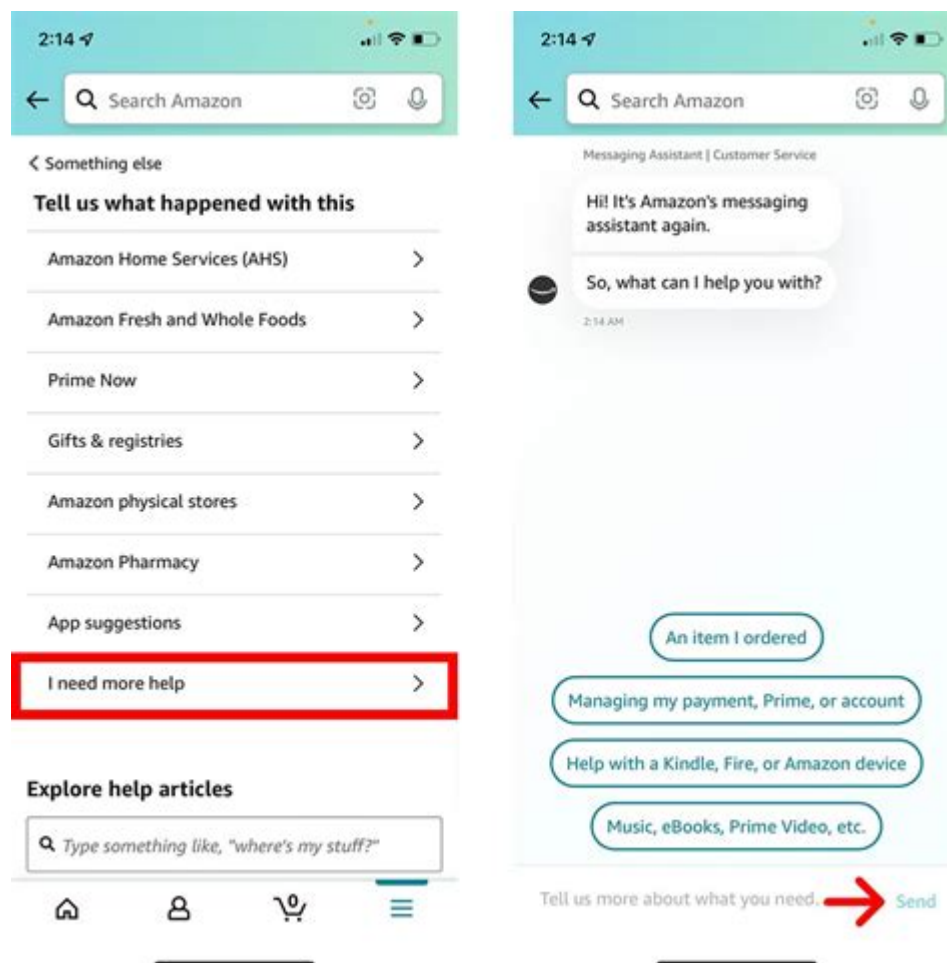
2:14

Search Amazon

< Something else

Tell us what happened with this

Amazon Home Services (AHS)

Amazon Fresh and Whole Foods

Prime Now

Gifts & registries

Amazon physical stores

Amazon Pharmacy

App suggestions

I need more help

Explore help articles

Type something like, "where's my stuff?"

0

2:14

Search Amazon

Messaging Assistant | Customer Service

Hi! It's Amazon's messaging assistant again.

So, what can I help you with?

2:14 AM

An item I ordered

Managing my payment, Prime, or account

Help with a Kindle, Fire, or Amazon device

Music, eBooks, Prime Video, etc.

Tell us more about what you need.

Send